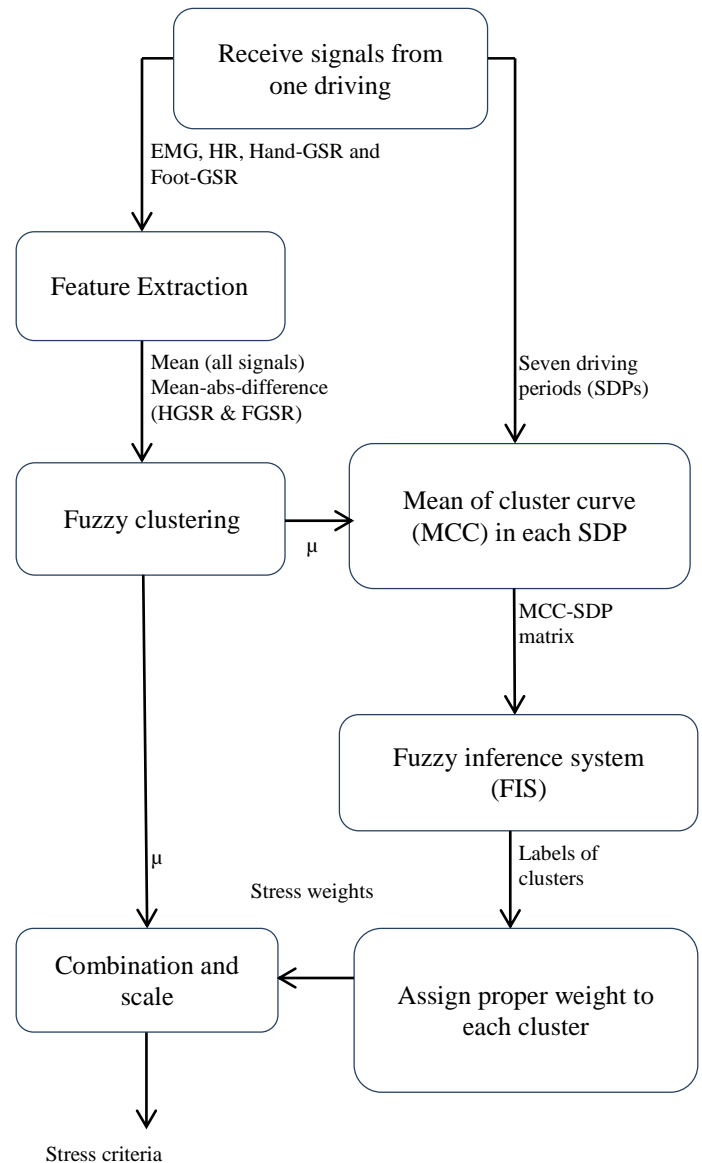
Receive signals from one driving

EMG, HR, Hand-GSR and Foot-GSR

Feature Extraction

Mean (all signals)
Mean-abs-difference (HGSR & FGSR)

Seven driving periods (SDPs)

Fuzzy clustering

μ

Mean of cluster curve (MCC) in each SDP

MCC-SDP matrix

Fuzzy inference system (FIS)

μ

Labels of clusters

Stress weights

Combination and scale

Assign proper weight to each cluster

Stress criteria